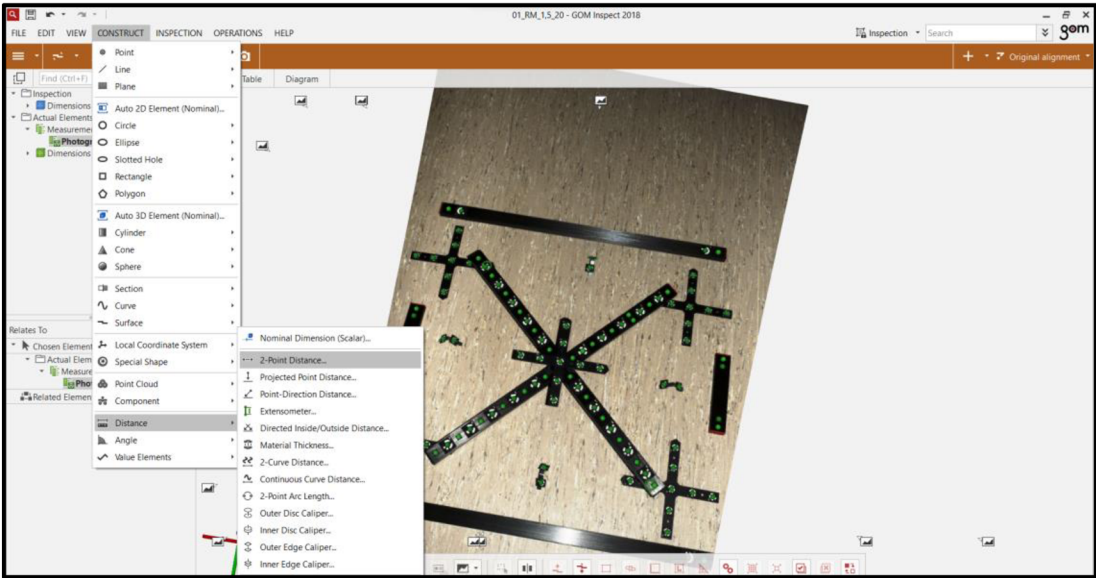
01_RM_1_5_20 - GOM Inspect 2018

FILE EDIT VIEW CONSTRUCT INSPECTION OPERATIONS HELP

Inspection Search

gom

+ Original alignment

Find (Ctrl+F)

Table Diagram

Inspection
Dimensions
Actual Elements
Measuremen
Photogr
Dimensions

Relates To
Chosen Element
Actual Elem
Measure
Phot
Related Elemen

Point
Line
Plane
Auto 2D Element (Nominal)...
Circle
Ellipse
Slotted Hole
Rectangle
Polygon
Auto 3D Element (Nominal)...
Cylinder
Cone
Sphere
Section
Curve
Surface
Local Coordinate System
Special Shape
Point Cloud
Component
Distance
Angle
Value Elements

Nominal Dimension (Scalar)...
2-Point Distance...
Projected Point Distance...
Point-Direction Distance...
Extensometer...
Directed Inside/Outside Distance...
Material Thickness...
2-Curve Distance...
Continuous Curve Distance...
2-Point Arc Length...
Outer Disc Caliper...
Inner Disc Caliper...
Outer Edge Caliper...
Inner Edge Caliper...